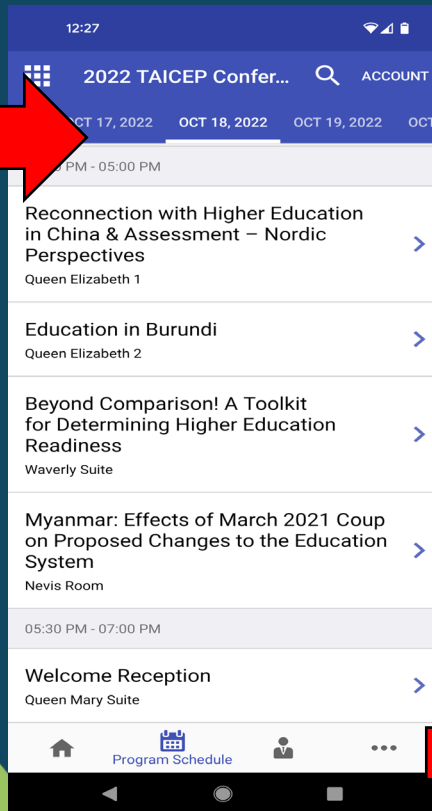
12:27

2022 TAICEP Confer... ACCOUNT

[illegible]CT 17, 2022 OCT 18, 2022 OCT 19, 2022 OCT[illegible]

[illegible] PM - 05:00 PM

Reconnection with Higher Education in China & Assessment – Nordic Perspectives
Queen Elizabeth 1

Education in Burundi
Queen Elizabeth 2

Beyond Comparison! A Toolkit for Determining Higher Education Readiness
Waverly Suite

Myanmar: Effects of March 2021 Coup on Proposed Changes to the Education System
Nevis Room

05:30 PM - 07:00 PM

Welcome Reception
Queen Mary Suite

Program Schedule